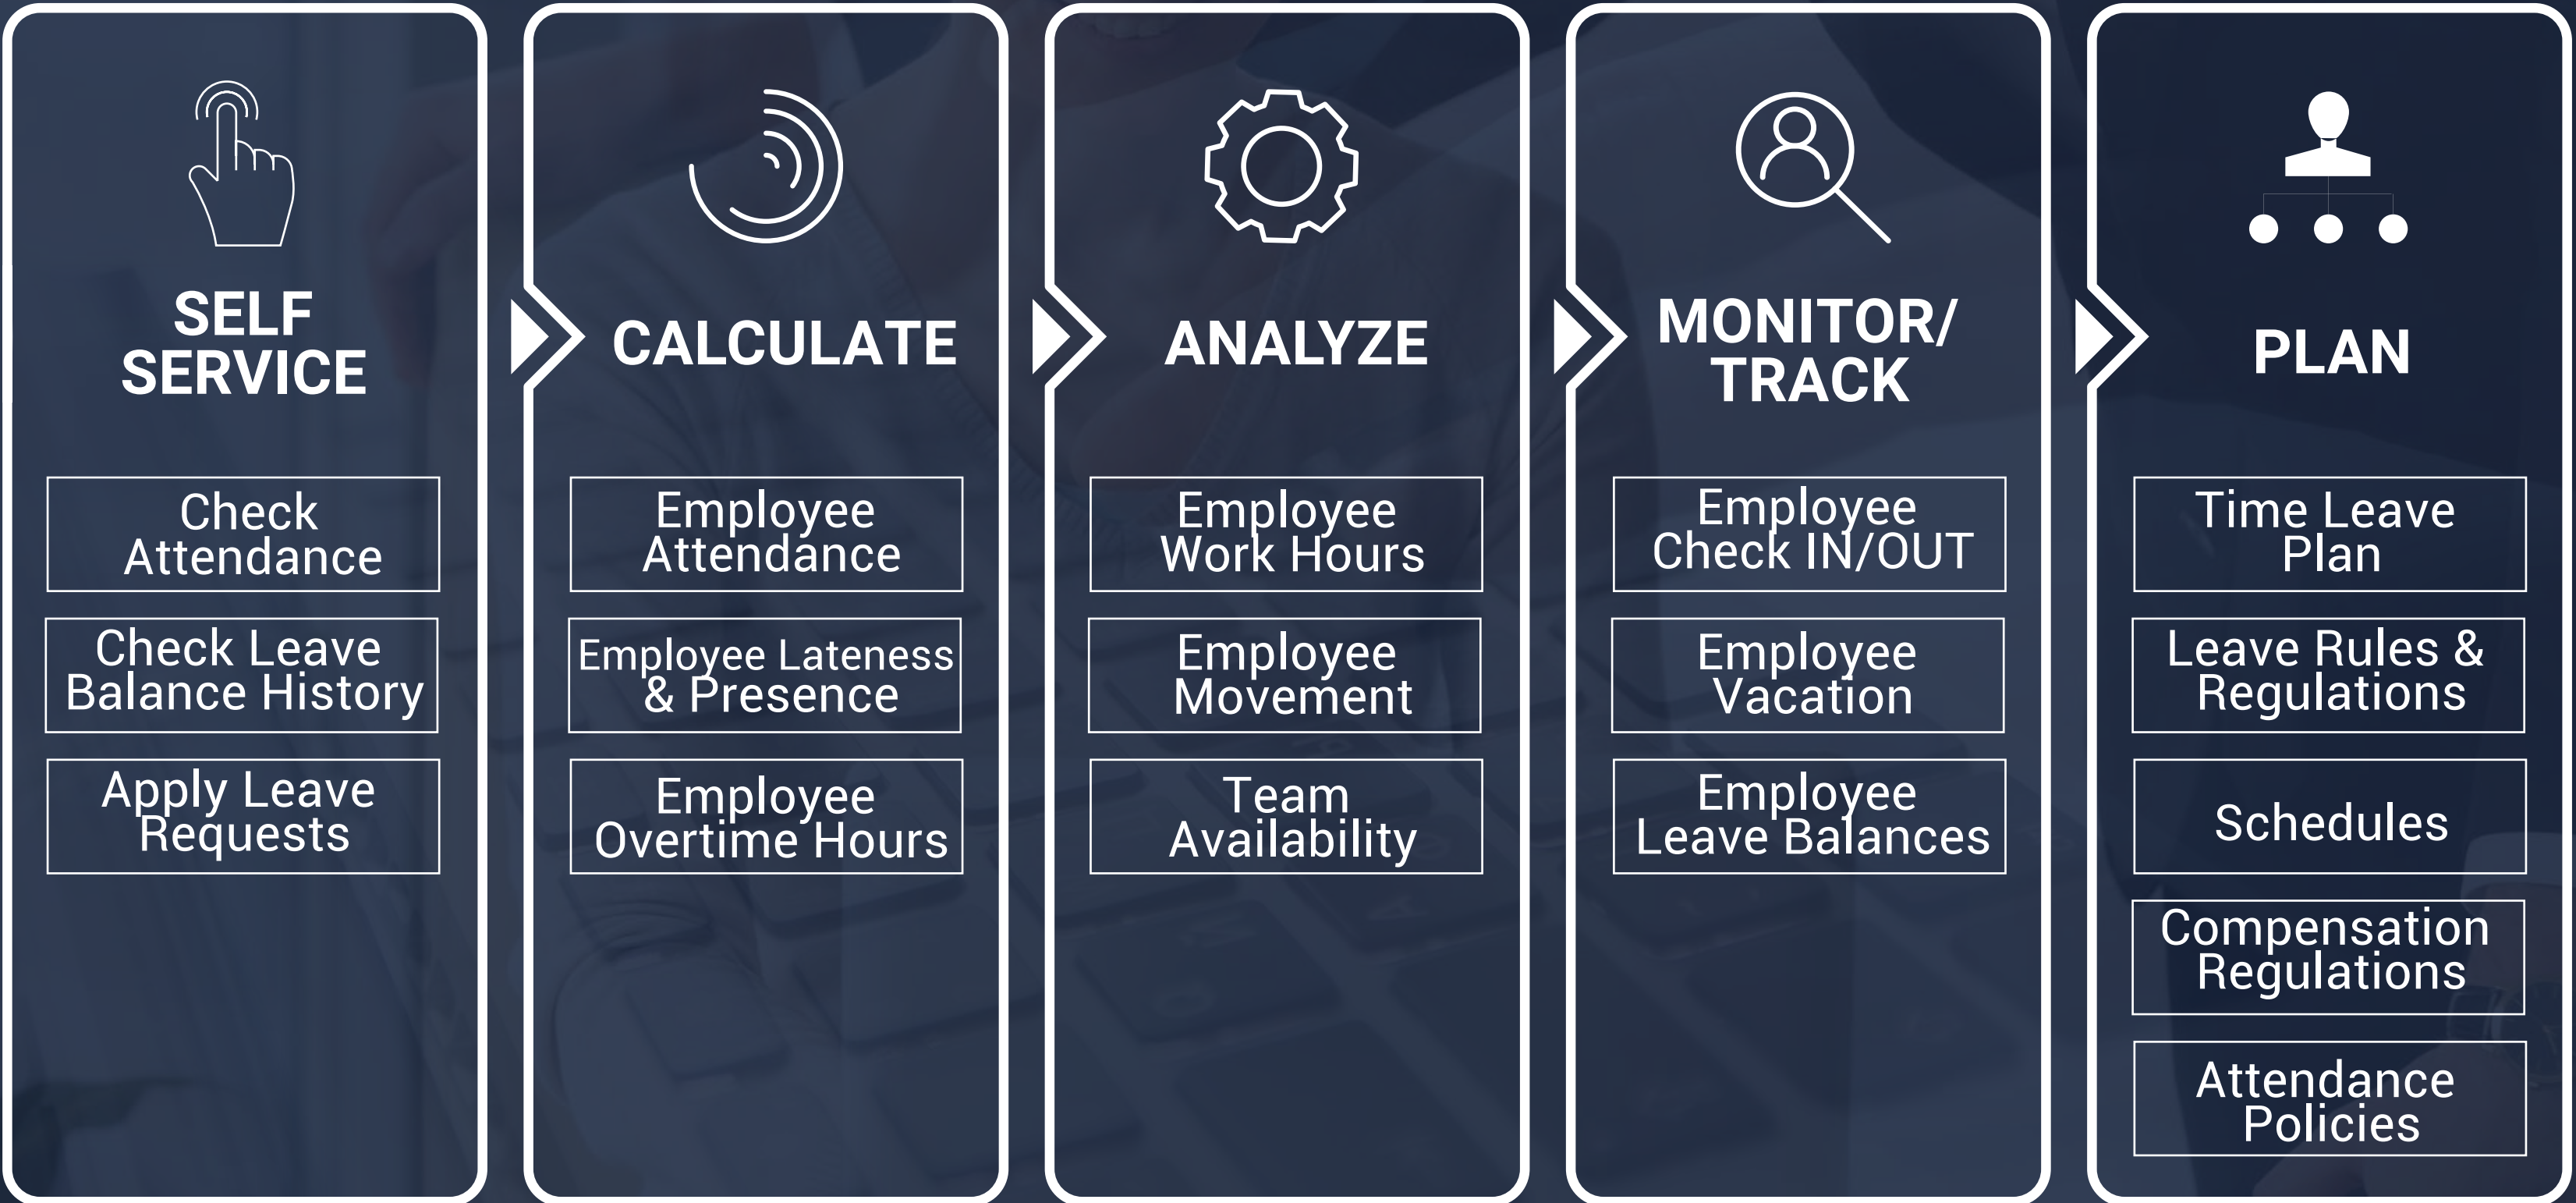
SELF SERVICE

Check Attendance

Check Leave Balance History

Apply Leave Requests

CALCULATE

Employee Attendance

Employee Lateness & Presence

Employee Overtime Hours

ANALYZE

Employee Work Hours

Employee Movement

Team Availability

MONITOR/ TRACK

Employee Check IN/OUT

Employee Vacation

Employee Leave Balances

PLAN

Time Leave Plan

Leave Rules & Regulations

Schedules

Compensation Regulations

Attendance Policies